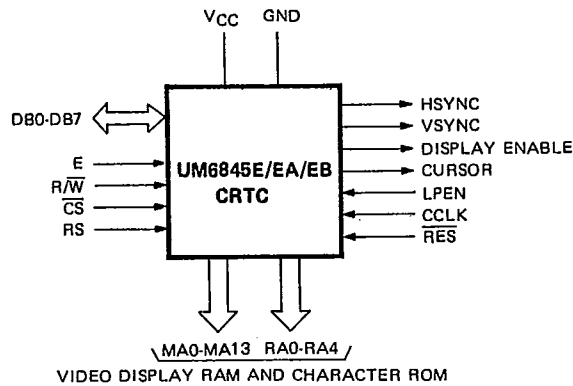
$V_{CC}$ GND

DB0-DB7

E

$R/\overline{W}$

$\overline{CS}$

RS

UM6845E/EA/EB
CRTC

HSYNC
VSYNC
DISPLAY ENABLE
CURSOR
LPEN
CCLK
$\overline{RES}$

MA0-MA13 RA0-RA4

VIDEO DISPLAY RAM AND CHARACTER ROM